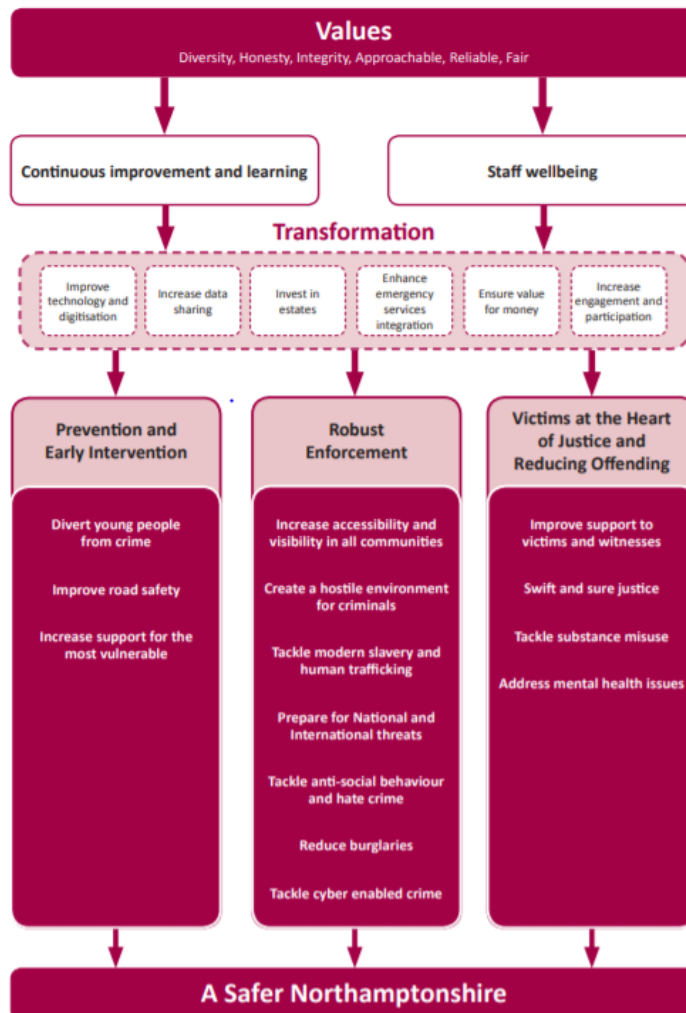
Values
Diversity, Honesty, Integrity, Approachable, Reliable, Fair

Continuous improvement and learning

Staff wellbeing

Transformation

Improve technology and digitisation

Increase data sharing

Invest in estates

Enhance emergency services integration

Ensure value for money

Increase engagement and participation

Prevention and Early Intervention

Divert young people from crime

Improve road safety

Increase support for the most vulnerable

Robust Enforcement

Increase accessibility and visibility in all communities

Create a hostile environment for criminals

Tackle modern slavery and human trafficking

Prepare for National and International threats

Tackle anti-social behaviour and hate crime

Reduce burglaries

Tackle cyber enabled crime

Victims at the Heart of Justice and Reducing Offending

Improve support to victims and witnesses

Swift and sure justice

Tackle substance misuse

Address mental health issues

A Safer Northamptonshire